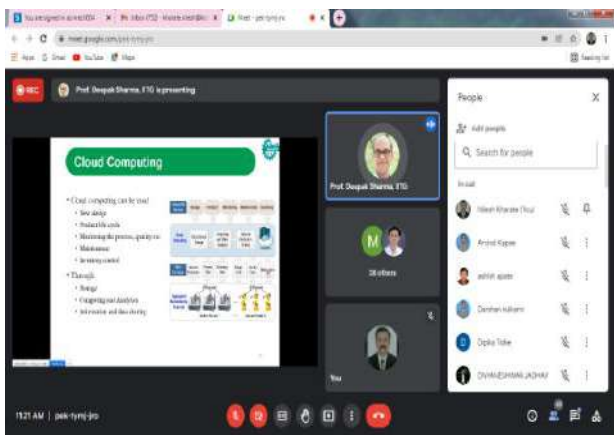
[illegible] × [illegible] × Meet - pek-tymj-jro × +

meet.google.com/pek-tymj-jro

Apps Gmail YouTube Maps Reading list

REC Prof. Deepak Sharma, ETG is presenting

Cloud Computing

• Cloud computing can be used
• New design
• Reduce lab costs
• Monitoring the process, quality etc
• Maintenance
• Increasing control
• Through
• Storage
• Computing and analytics
• Information and data sharing

Prof. Deepak Sharma, ETG

M

38 others

You

People

Add people

Search for people

In call

Nilesh Kharate (You)

Arvind Kapse

ashish apate

Darshan kulkarni

Dipika Tidke

DNYANESHWAR JADHAV

11:21 AM | pek-tymj-jro